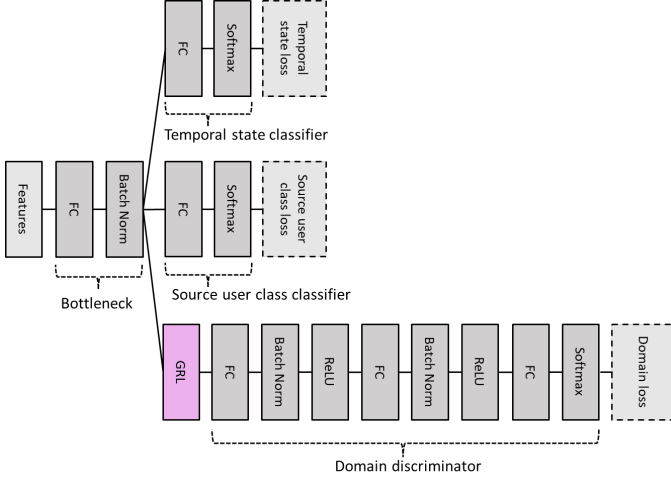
FC

Softmax

Temporal state loss

Temporal state classifier

Features

FC

Batch Norm

FC

Softmax

Source user class loss

Bottleneck

Source user class classifier

GRL

FC

Batch Norm

ReLU

FC

Batch Norm

ReLU

FC

Softmax

Domain loss

Domain discriminator